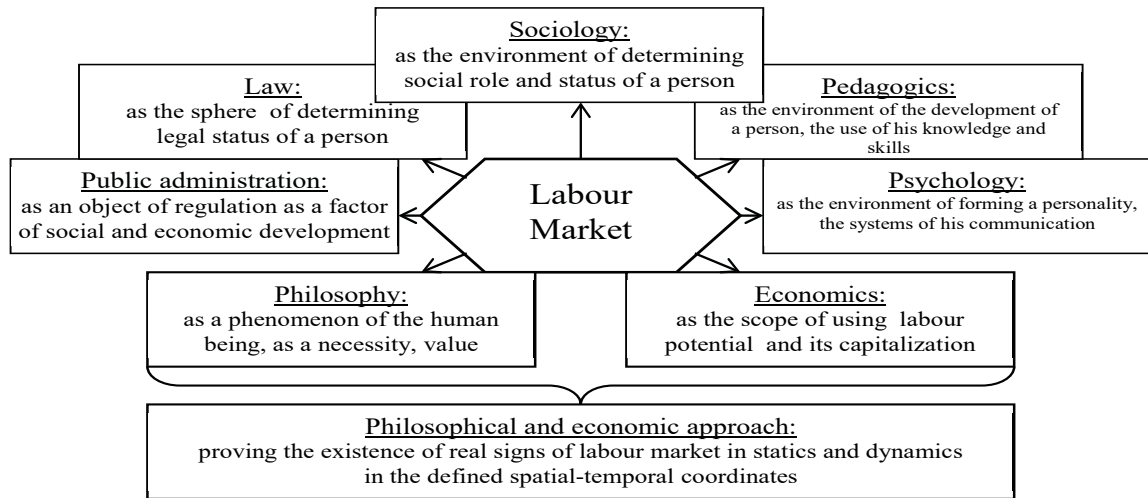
Sociology:
as the environment of determining social role and status of a person

Law:
as the sphere of determining legal status of a person

Pedagogics:
as the environment of the development of a person, the use of his knowledge and skills

Public administration:
as an object of regulation as a factor of social and economic development

Labour Market

Psychology:
as the environment of forming a personality, the systems of his communication

Philosophy:
as a phenomenon of the human being, as a necessity, value

Economics:
as the scope of using labour potential and its capitalization

Philosophical and economic approach:
proving the existence of real signs of labour market in statics and dynamics in the defined spatial-temporal coordinates